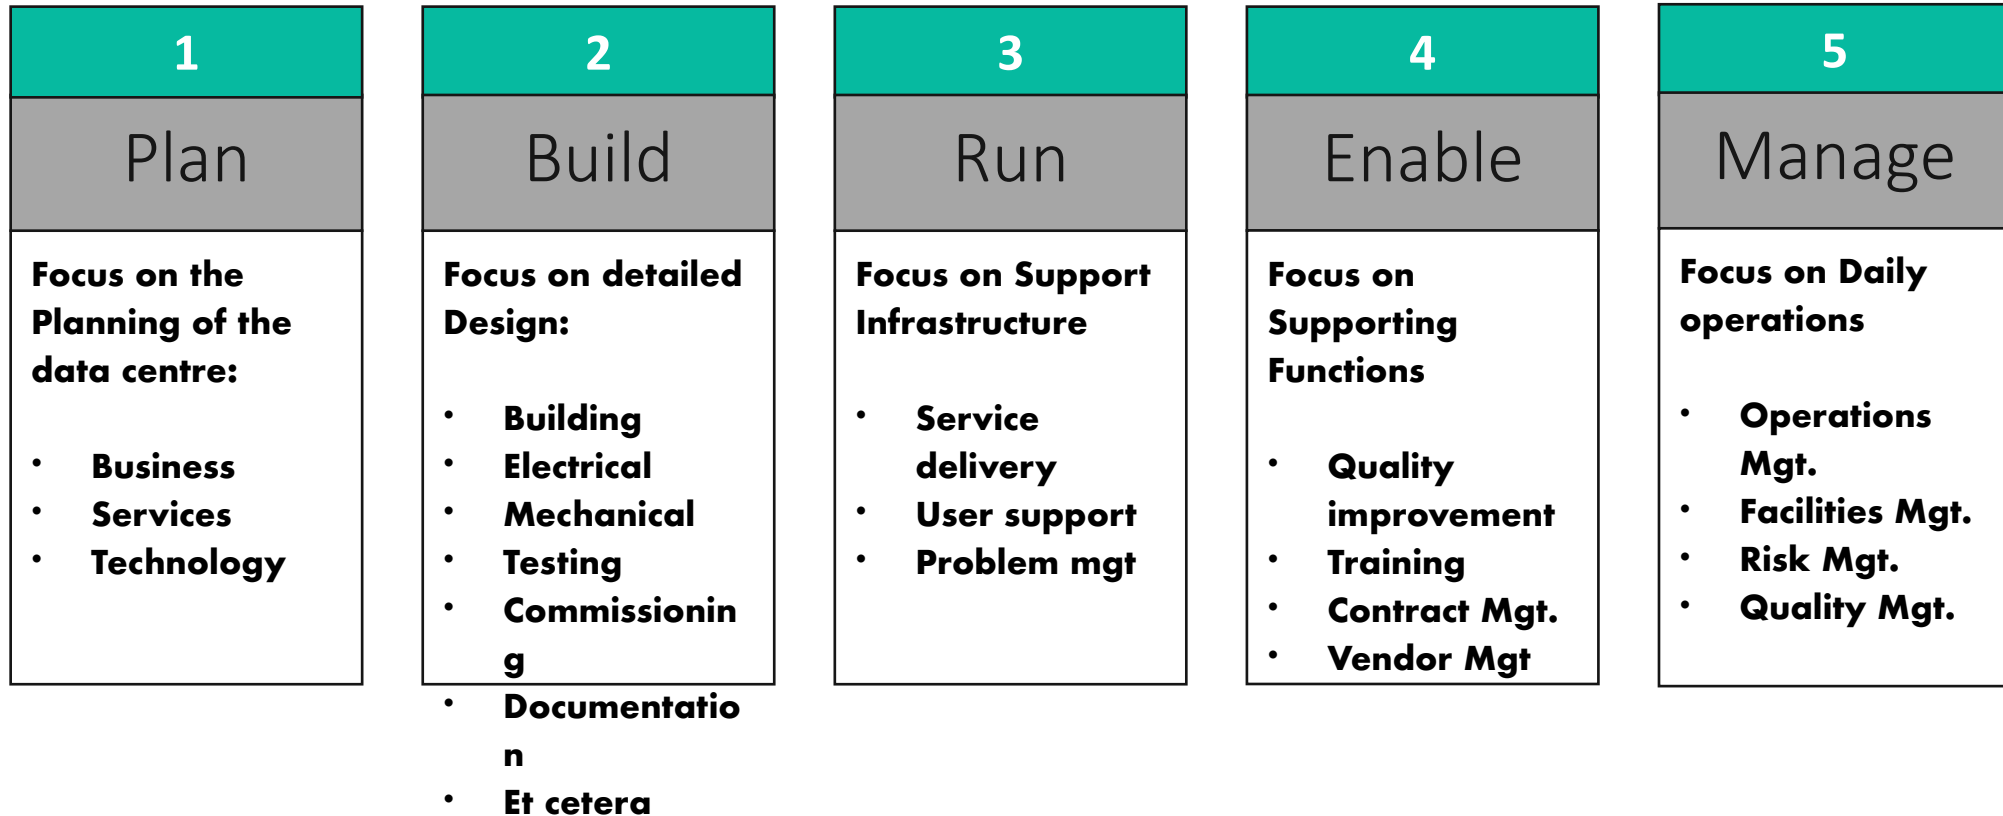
1

Plan

Focus on the Planning of the data centre:

- Business
- Services
- Technology

2

Build

Focus on detailed Design:

- Building
- Electrical
- Mechanical
- Testing
- Commissionin g
- Documentatio n
- Et cetera

3

Run

Focus on Support Infrastructure

- Service delivery
- User support
- Problem mgt

4

Enable

Focus on Supporting Functions

- Quality improvement
- Training
- Contract Mgt.
- Vendor Mgt

5

Manage

Focus on Daily operations

- Operations Mgt.
- Facilities Mgt.
- Risk Mgt.
- Quality Mgt.